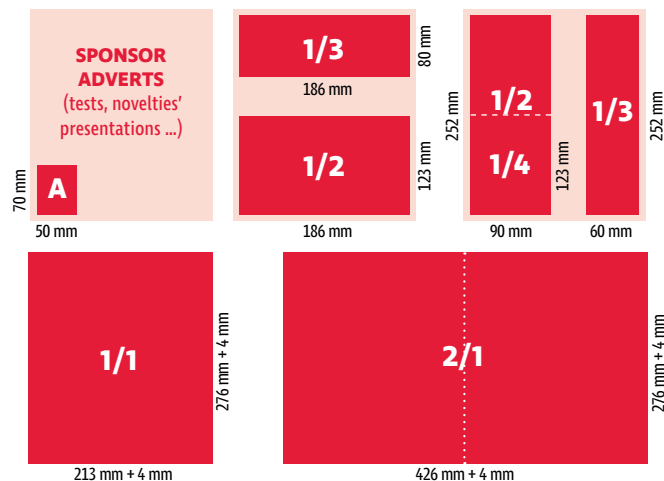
SPONSOR ADVERTS (tests, novelties' presentations ...)

A

70 mm

50 mm

1/3

80 mm

186 mm

1/2

123 mm

186 mm

252 mm

1/2

1/4

123 mm

90 mm

1/3

252 mm

60 mm

1/1

276 mm + 4 mm

213 mm + 4 mm

2/1

276 mm + 4 mm

426 mm + 4 mm